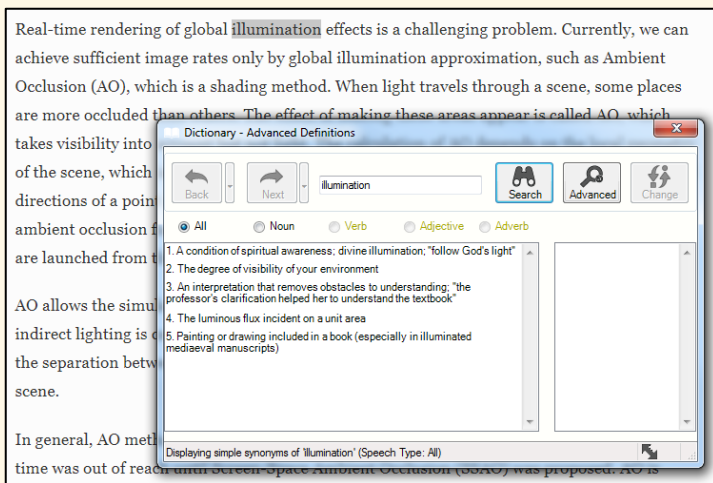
Real-time rendering of global illumination effects is a challenging problem. Currently, we can achieve sufficient image rates only by global illumination approximation, such as Ambient Occlusion (AO), which is a shading method. When light travels through a scene, some places are more occluded than others. The effect of making these areas appear is called AO, which takes visibility into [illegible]
of the scene, which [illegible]
directions of a point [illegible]
ambient occlusion f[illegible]
are launched from t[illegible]

AO allows the simul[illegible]
indirect lighting is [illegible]
the separation betw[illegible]
scene.

In general, AO meth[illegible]
time was out of reach until Screen-Space Ambient Occlusion (SSAO) was proposed. AO is

Dictionary - Advanced Definitions

Back
Next
illumination
Search
Advanced
Change

All
Noun
Verb
Adjective
Adverb

1. A condition of spiritual awareness; divine illumination; "follow God's light"
2. The degree of visibility of your environment
3. An interpretation that removes obstacles to understanding; "the professor's clarification helped her to understand the textbook"
4. The luminous flux incident on a unit area
5. Painting or drawing included in a book (especially in illuminated mediaeval manuscripts)

Displaying simple synonyms of 'illumination' (Speech Type: All)